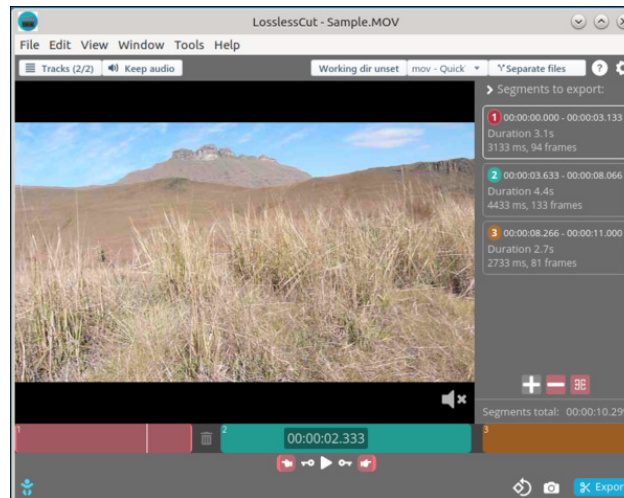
LosslessCut - Sample.MOV

File Edit View Window Tools Help

Tracks (2/2) Keep audio

Working dir unset mov - Quick Separate files ?

Segments to export:

1 00:00:00.000 - 00:00:03.133
Duration 3.1s
3133 ms, 94 frames

2 00:00:03.633 - 00:00:08.066
Duration 4.4s
4433 ms, 133 frames

3 00:00:08.266 - 00:00:11.000
Duration 2.7s
2733 ms, 81 frames

Segments total: 00:00:10.29

1

2 00:00:02.333

3

Expor